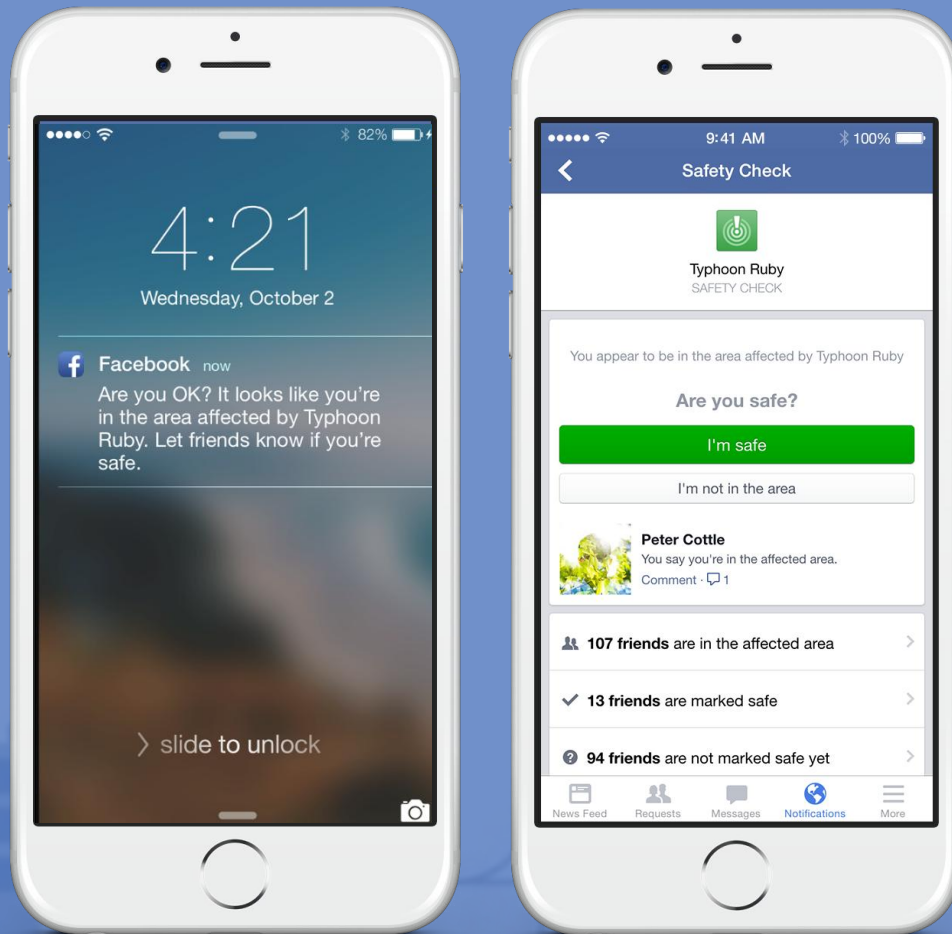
82%

4:21

Wednesday, October 2

Facebook now

Are you OK? It looks like you're in the area affected by Typhoon Ruby. Let friends know if you're safe.

> slide to unlock

9:41 AM

100%

Safety Check

Typhoon Ruby

SAFETY CHECK

You appear to be in the area affected by Typhoon Ruby

Are you safe?

I'm safe

I'm not in the area

Peter Cottle

You say you're in the affected area.

Comment · 1

107 friends are in the affected area

13 friends are marked safe

94 friends are not marked safe yet

News Feed

Requests

Messages

Notifications

More